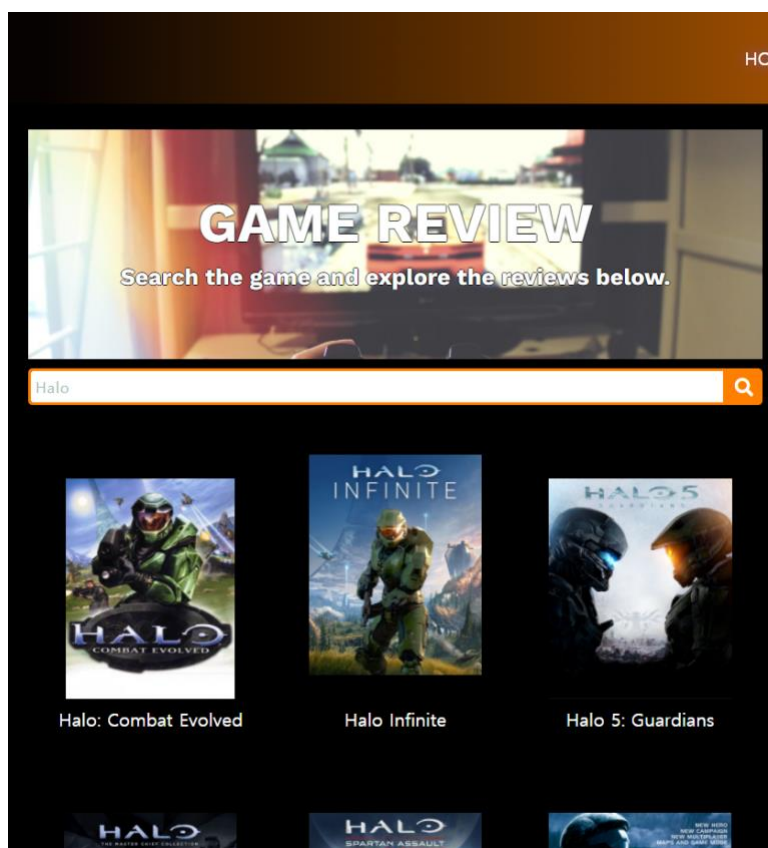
HO

GAME REVIEW

Search the game and explore the reviews below.

Halo

HALO COMBAT EVOLVED

Halo: Combat Evolved

HALO INFINITE

Halo Infinite

HALO 5 GUARDIANS

Halo 5: Guardians

HALO THE MASTER CHIEF COLLECTION

HALO SPARTAN ASSAULT

NEW HERO NEW CAMPAIGN NEW MULTIPLAYER MAPS AND GAME MODE